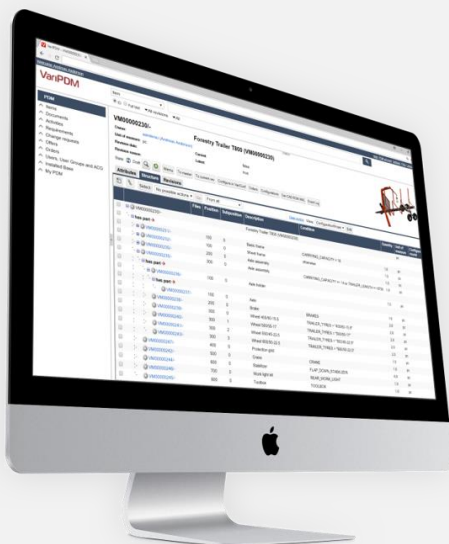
VariPDM

PDM
Home
Documents
Activities
Requirements
Change requests
Offers
Orders
Users, User Groups and ACS
Installed Base
My PDM

VM00000230/-

Forestry Trailer T800 (VM00000230)

Attributes
Structure
Revisions

has part
Base frame
Axle assembly
Axle
Brake
Wheel
Protection grid
Crane
Stabilizer
Work light kit
Toolbox